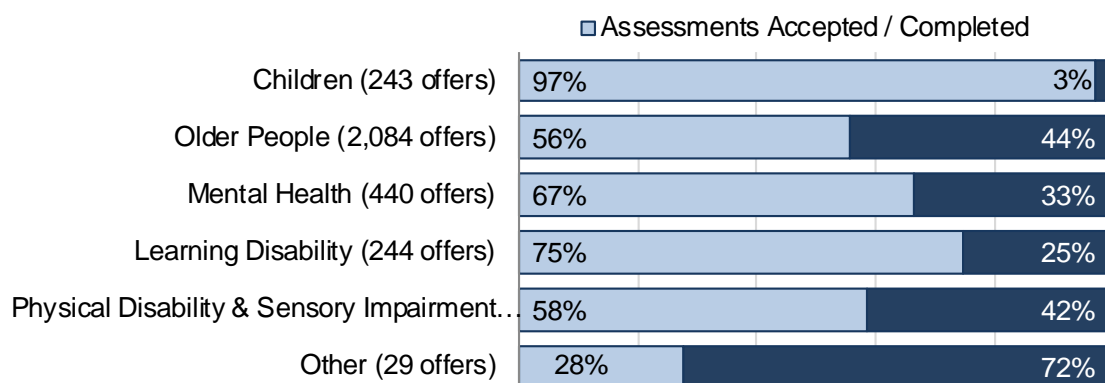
Assessments Accepted / Completed

| Category | Accepted / Completed | |
|---|---|---|
| Children (243 offers) | 97% | 3% |
| Older People (2,084 offers) | 56% | 44% |
| Mental Health (440 offers) | 67% | 33% |
| Learning Disability (244 offers) | 75% | 25% |
| Physical Disability & Sensory Impairment… | 58% | 42% |
| Other (29 offers) | 28% | 72% |